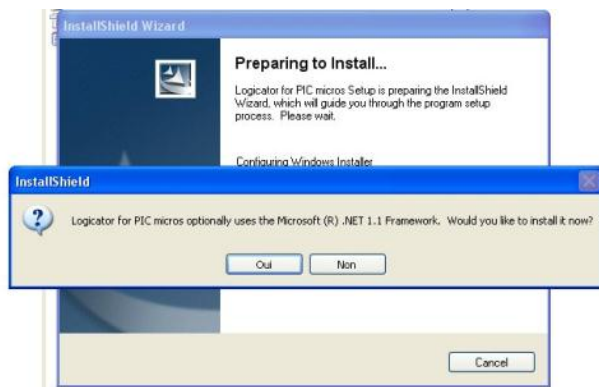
InstallShield Wizard

Preparing to Install...

Logicator for PIC micros Setup is preparing the InstallShield Wizard, which will guide you through the program setup process. Please wait.

Configuring Windows Installer

InstallShield

Logicator for PIC micros optionally uses the Microsoft (R) .NET 1.1 Framework. Would you like to install it now?

Oui

Non

Cancel